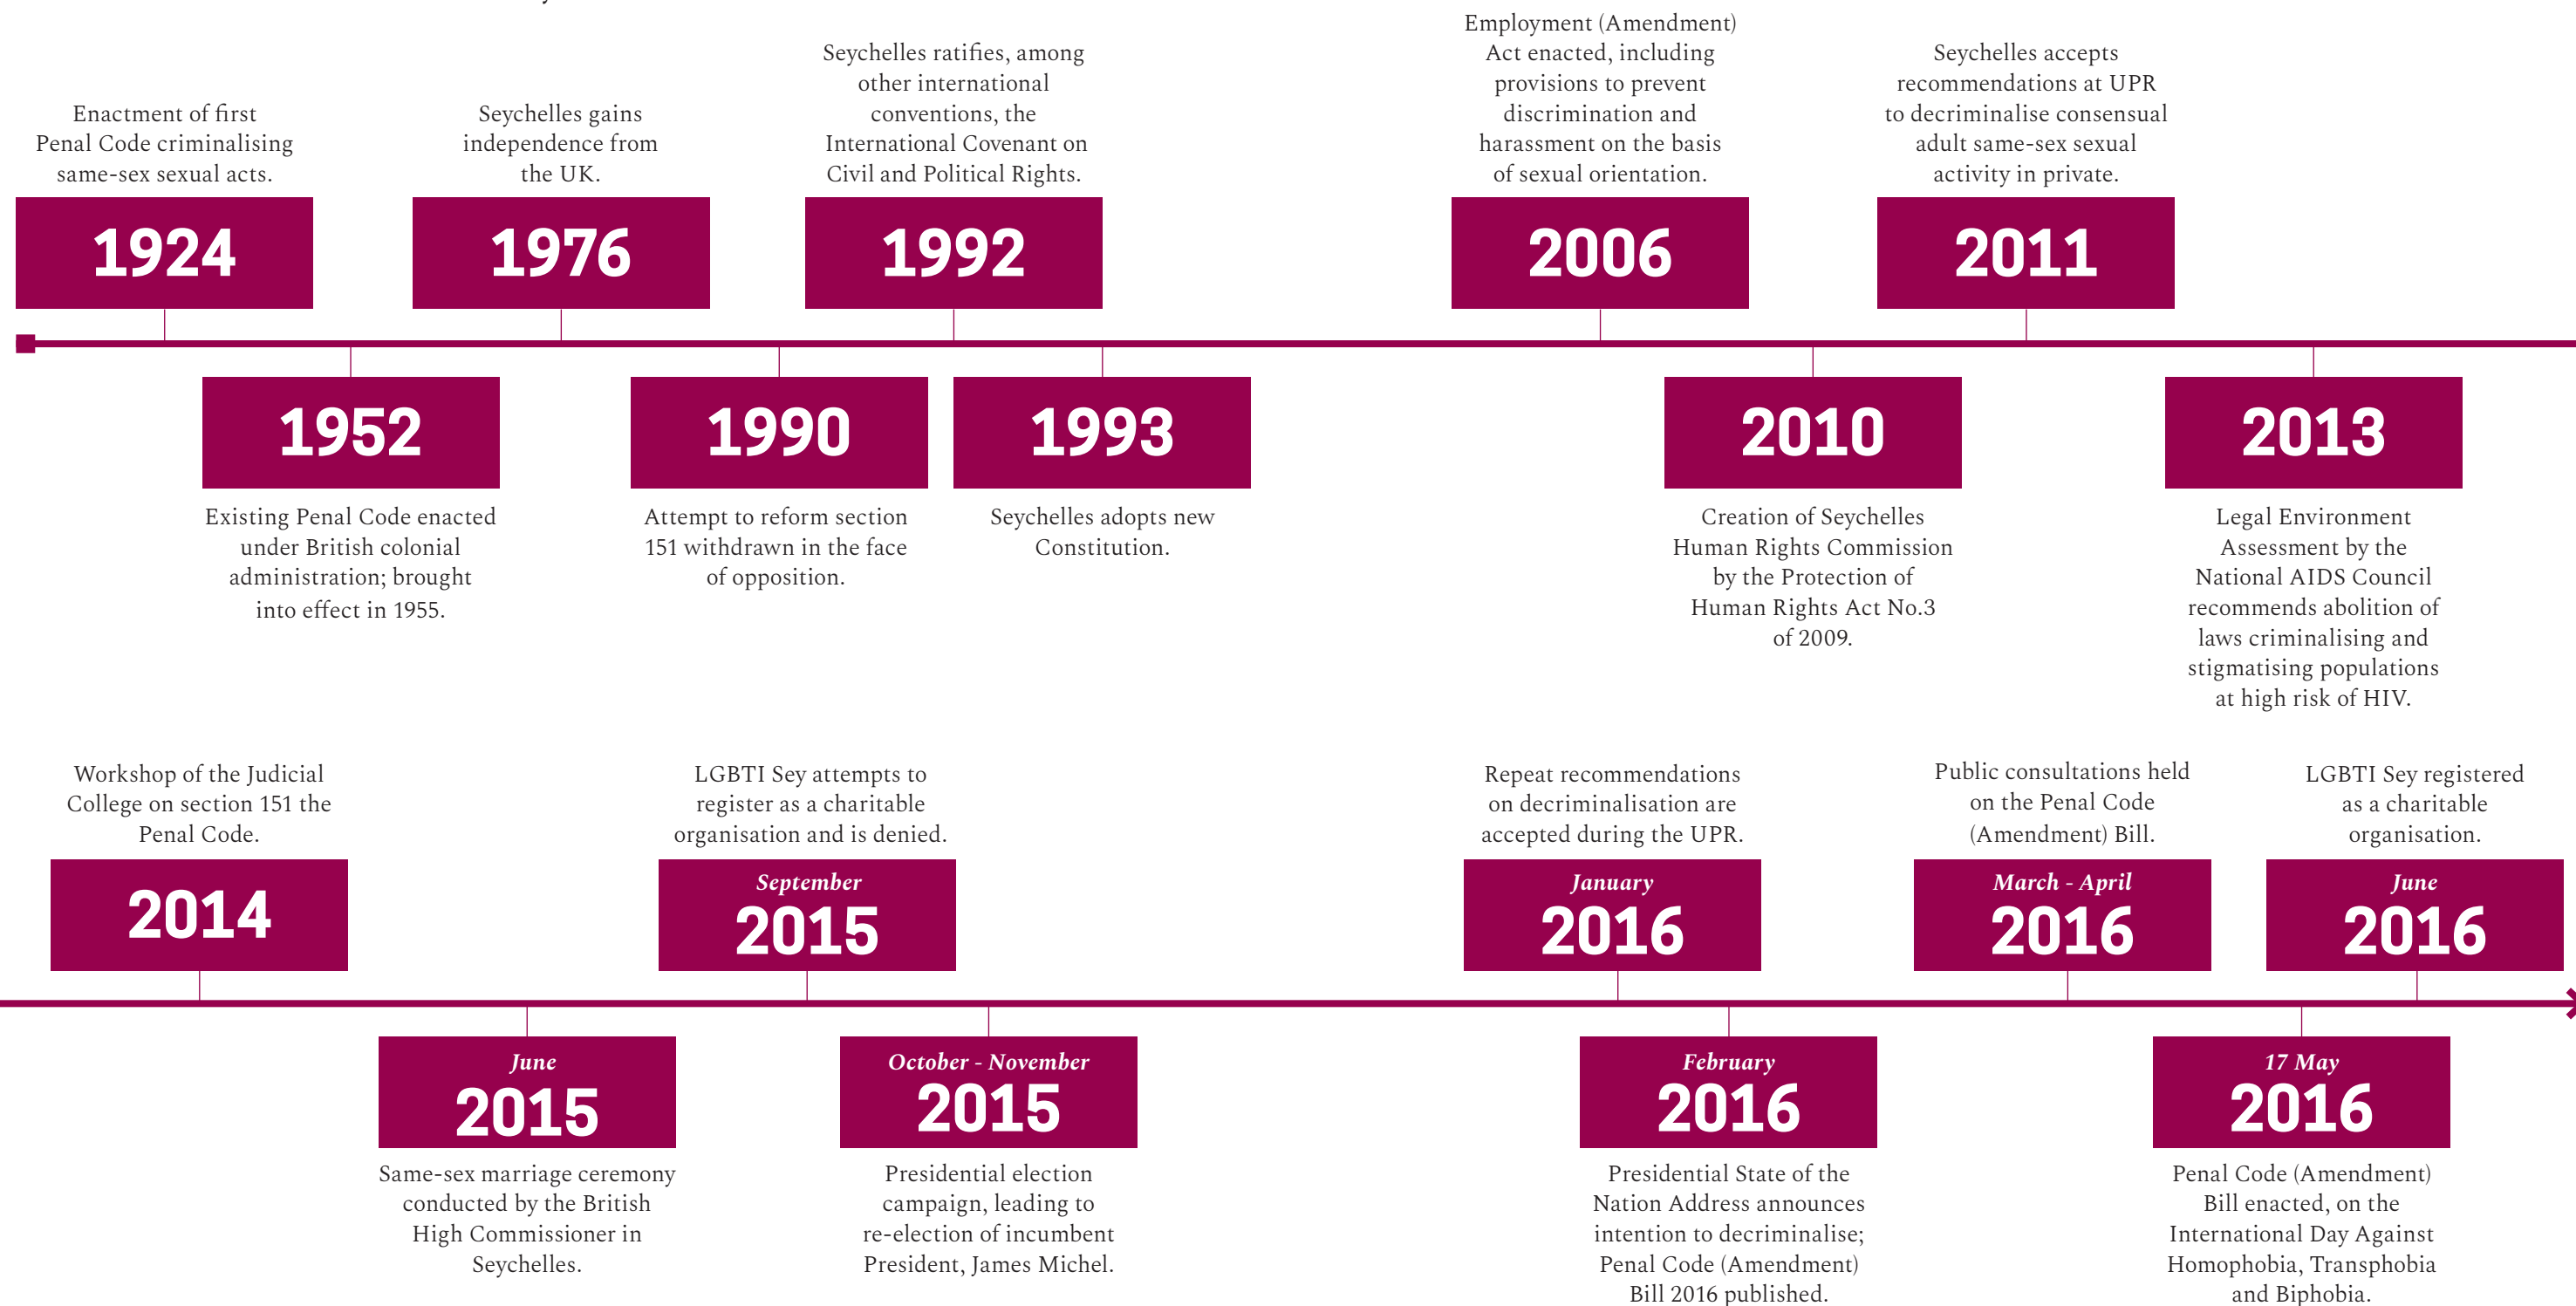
Enactment of first Penal Code criminalising same-sex sexual acts.

1924

1952

Existing Penal Code enacted under British colonial administration; brought into effect in 1955.

Seychelles gains independence from the UK.

1976

1990

Attempt to reform section 151 withdrawn in the face of opposition.

Seychelles ratifies, among other international conventions, the International Covenant on Civil and Political Rights.

1992

1993

Seychelles adopts new Constitution.

Employment (Amendment) Act enacted, including provisions to prevent discrimination and harassment on the basis of sexual orientation.

2006

2010

Creation of Seychelles Human Rights Commission by the Protection of Human Rights Act No.3 of 2009.

Seychelles accepts recommendations at UPR to decriminalise consensual adult same-sex sexual activity in private.

2011

2013

Legal Environment Assessment by the National AIDS Council recommends abolition of laws criminalising and stigmatising populations at high risk of HIV.

Workshop of the Judicial College on section 151 the Penal Code.

2014

June
2015

Same-sex marriage ceremony conducted by the British High Commissioner in Seychelles.

LGBTI Sey attempts to register as a charitable organisation and is denied.

September
2015

October - November
2015

Presidential election campaign, leading to re-election of incumbent President, James Michel.

Repeat recommendations on decriminalisation are accepted during the UPR.

January
2016

February
2016

Presidential State of the Nation Address announces intention to decriminalise; Penal Code (Amendment) Bill 2016 published.

Public consultations held on the Penal Code (Amendment) Bill.

March - April
2016

17 May
2016

Penal Code (Amendment) Bill enacted, on the International Day Against Homophobia, Transphobia and Biphobia.

LGBTI Sey registered as a charitable organisation.

June
2016